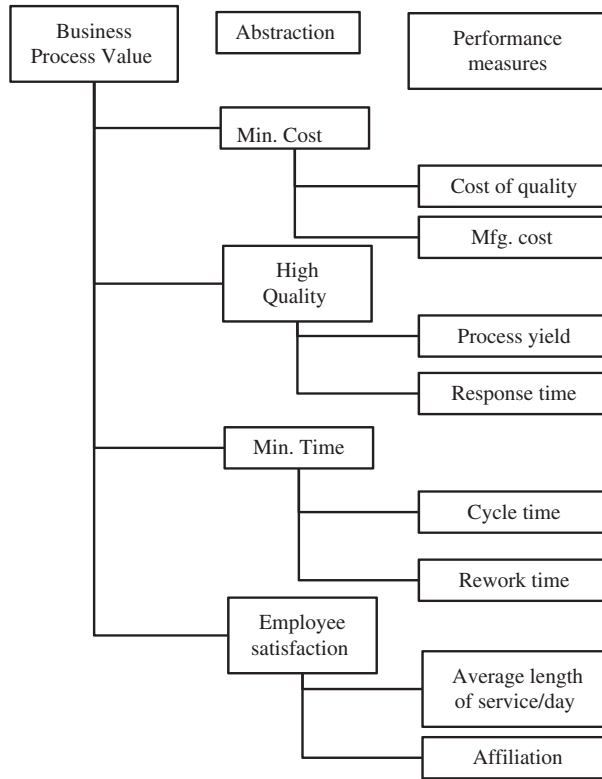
Business Process Value

Abstraction

Performance measures

Min. Cost

Cost of quality

Mfg. cost

High Quality

Process yield

Response time

Min. Time

Cycle time

Rework time

Employee satisfaction

Average length of service/day

Affiliation